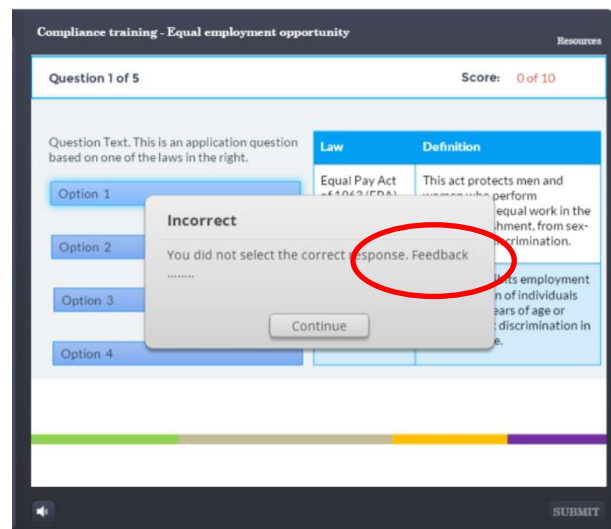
Compliance training - Equal employment opportunity

Resources

Question 1 of 5

Score: 0 of 10

Question Text. This is an application question based on one of the laws in the right.

Option 1

Option 2

Option 3

Option 4

| Law | Definition |
|---|---|
| Equal Pay Act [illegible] | This act protects men and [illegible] perform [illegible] equal work in the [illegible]hment, from sex-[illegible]crimination. |
| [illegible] | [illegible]bits employment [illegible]n of individuals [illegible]ears of age or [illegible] discrimination in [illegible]e. |

Incorrect

You did not select the correct response. Feedback ........

Continue

SUBMIT